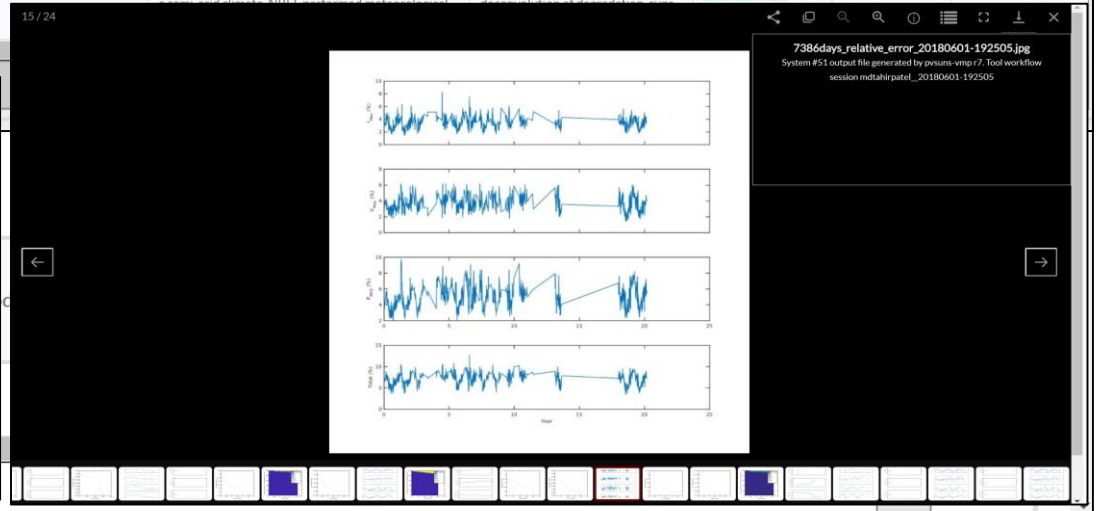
15 / 24

7386days_relative_error_20180601-192505.jpg

System #51 output file generated by pvsuns-vmp r7. Tool workflow session mdtahirpatel__20180601-192505

10
8
6
4
2
0

8
6
4
2
0

10
8
6
4
2
0

0
5
10
15
20
25

15
10
5
0

0
5
10
15
20
25
Year

Total (%)